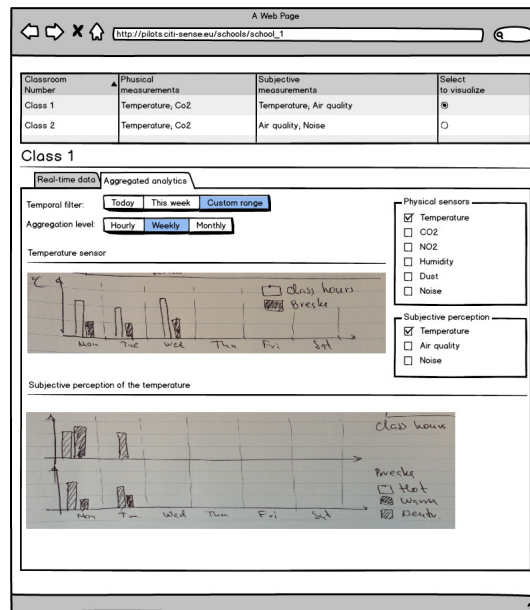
A Web Page

http://pilots.citi-sense.eu/schools/school_1

| Classroom Number | Phusical measurements | Subjective measurements | Select to visualize |
|---|---|---|---|
| Class 1 | Temperature, Co2 | Temperature, Air quality | ◉ |
| Class 2 | Temperature, Co2 | Air quality, Noise | ○ |

Class 1

Real-time data | Aggregated analytics

Temporal filter: Today | This week | Custom range

Aggregation level: Hourly | Weekly | Monthly

Temperature sensor

°C

Class hours

Breaks

Mon Tue Wed Thu Fri Sat

Physical sensors
☑ Temperature
☐ CO2
☐ NO2
☐ Humidity
☐ Dust
☐ Noise

Subjective perception
☑ Temperature
☐ Air quality
☐ Noise

Subjective perception of the temperature

Class hours

Breaks

Hot

Warm

Neutr.

Mon Tue Wed Thu Fri Sat